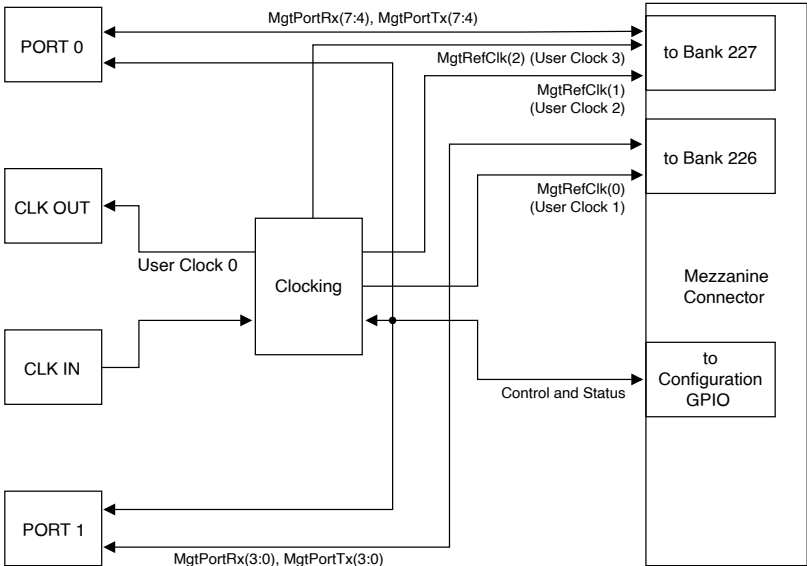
PORT 0

MgtPortRx(7:4), MgtPortTx(7:4)

MgtRefClk(2) (User Clock 3)

to Bank 227

MgtRefClk(1)
(User Clock 2)

to Bank 226

MgtRefClk(0)
(User Clock 1)

CLK OUT

User Clock 0

Clocking

Mezzanine Connector

CLK IN

to Configuration GPIO

Control and Status

PORT 1

MgtPortRx(3:0), MgtPortTx(3:0)